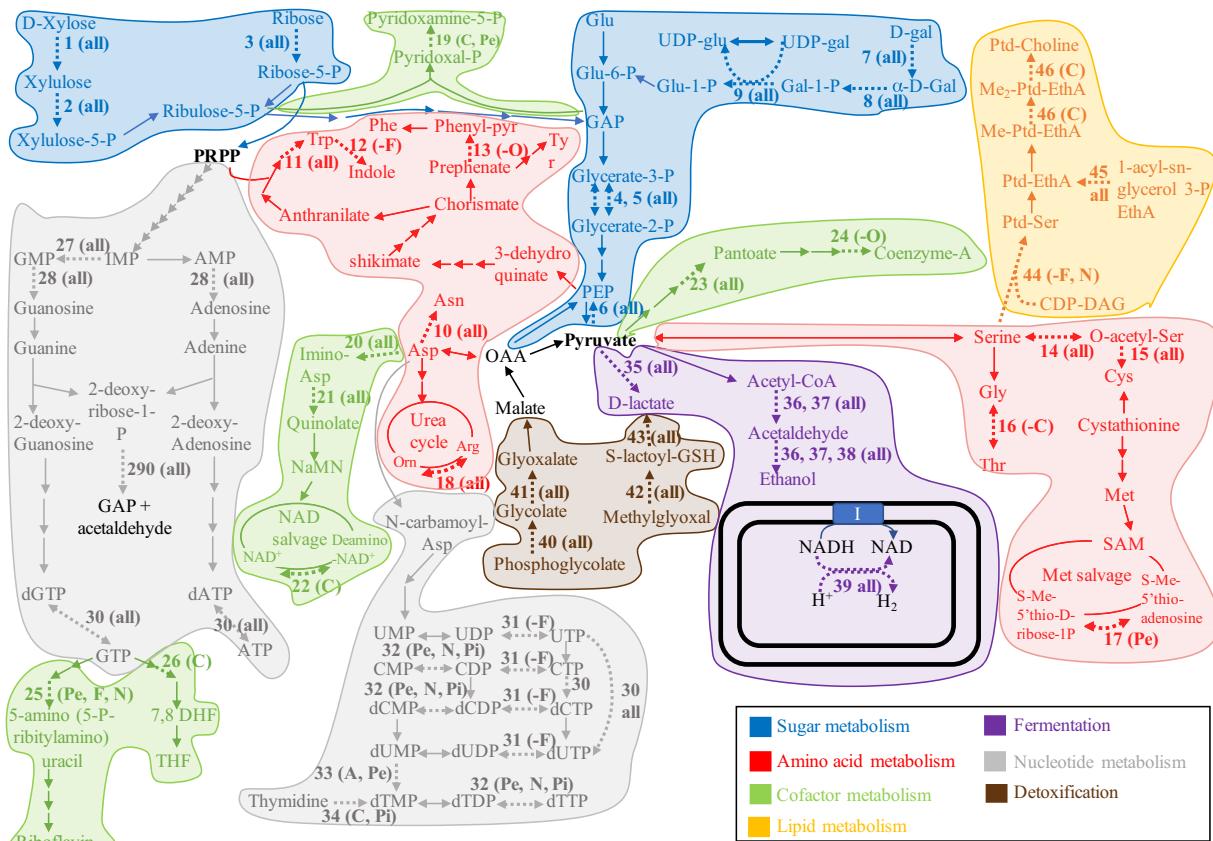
D-Xylose
1 (all)
Xylulose
2 (all)
Xylulose-5-P
Ribose
3 (all)
Ribose-5-P
Ribulose-5-P
PRPP
Pyridoxamine-5-P
19 (C, Pe)
Pyridoxal-P
Glu
Glu-6-P
GAP
Glycerate-3-P
4, 5 (all)
Glycerate-2-P
PEP
6 (all)
UDP-glu
UDP-gal
D-gal
7 (all)
Glu-1-P
9 (all)
Gal-1-P
8 (all)
α-D-Gal
Ptd-Choline
46 (C)
$Me_2$-Ptd-EthA
46 (C)
Me-Ptd-EthA
Ptd-EthA
45 all
1-acyl-sn-glycerol 3-P EthA
Ptd-Ser
44 (-F, N)
CDP-DAG
Phe
Phenyl-pyr
Trp
12 (-F)
11 (all)
Indole
13 (-O)
Prephenate
Ty r
Anthranilate
Chorismate
shikimate
3-dehydro quinate
Asn
10 (all)
Asp
OAA
Pyruvate
Urea cycle
Orn
Arg
18 (all)
Pantoate
24 (-O)
Coenzyme-A
23 (all)
Serine
14 (all)
O-acetyl-Ser
15 (all)
Cys
Gly
16 (-C)
Thr
Cystathionine
Met
SAM
Met salvage
S-Me-5'thio-D-ribose-1P
S-Me-5'thio-adenosine
17 (Pe)
GMP
27 (all)
IMP
AMP
28 (all)
28 (all)
Guanosine
Adenosine
Guanine
Adenine
2-deoxy-ribose-1-P
2-deoxy-Guanosine
2-deoxy-Adenosine
290 (all)
GAP + acetaldehyde
dGTP
dATP
30 (all)
30 (all)
GTP
ATP
26 (C)
25 (Pe, F, N)
5-amino (5-P-ribitylamino) uracil
7,8 DHF
THF
Riboflavin
20 (all)
Imino-Asp
21 (all)
Quinolate
NaMN
NAD salvage
Deamino NAD⁺
NAD⁺
22 (C)
Malate
35 (all)
D-lactate
Acetyl-CoA
36, 37 (all)
Acetaldehyde
36, 37, 38 (all)
Ethanol
43 (all)
Glyoxalate
S-lactoyl-GSH
41 (all)
42 (all)
Glycolate
Methylglyoxal
40 (all)
Phosphoglycolate
I
NADH
NAD
39 (all)
H⁺
$H_2$
N-carbamoyl-Asp
UMP
UDP
31 (-F)
UTP
32 (Pe, N, Pi)
CMP
CDP
31 (-F)
CTP
32 (Pe, N, Pi)
30
30 all
dCMP
dCDP
31 (-F)
dCTP
dUMP
dUDP
31 (-F)
dUTP
33 (A, Pe)
Thymidine
dTMP
dTDP
32 (Pe, N, Pi)
dTTP
34 (C, Pi)

| | |
|---|---|
| Sugar metabolism | Fermentation |
| Amino acid metabolism | Nucleotide metabolism |
| Cofactor metabolism | Detoxification |
| Lipid metabolism | |